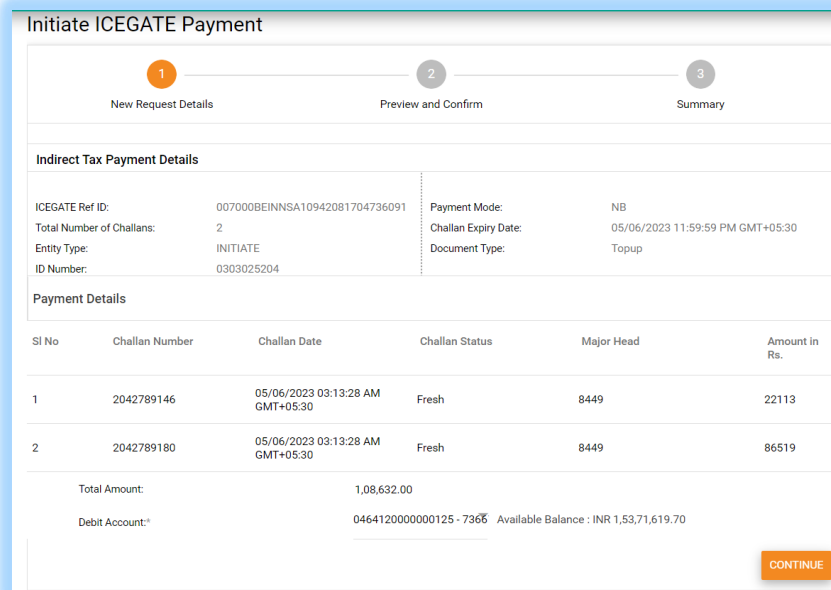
Initiate ICEGATE Payment

1 New Request Details
2 Preview and Confirm
3 Summary

Indirect Tax Payment Details

ICEGATE Ref ID: 007000BEINNSA10942081704736091
Total Number of Challans: 2
Entity Type: INITIATE
ID Number: 0303025204

Payment Mode: NB
Challan Expiry Date: 05/06/2023 11:59:59 PM GMT+05:30
Document Type: Topup

Payment Details

| Sl No | Challan Number | Challan Date | Challan Status | Major Head | Amount in Rs. |
|---|---|---|---|---|---|
| 1 | 2042789146 | 05/06/2023 03:13:28 AM GMT+05:30 | Fresh | 8449 | 22113 |
| 2 | 2042789180 | 05/06/2023 03:13:28 AM GMT+05:30 | Fresh | 8449 | 86519 |

Total Amount: 1,08,632.00

Debit Account:* 0464120000000125 - 7366 Available Balance : INR 1,53,71,619.70

CONTINUE